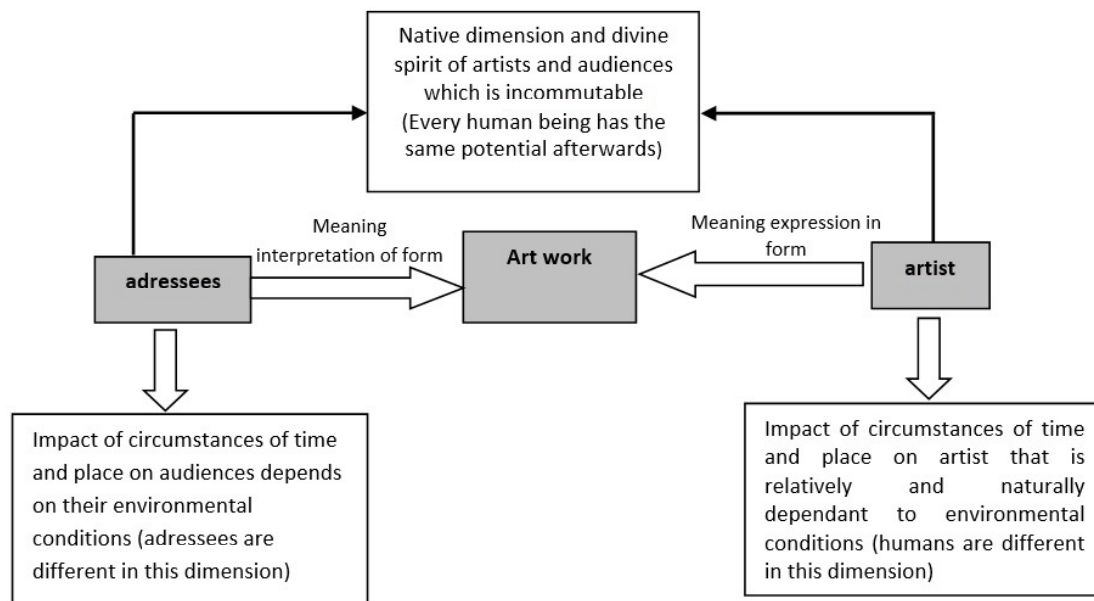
Native dimension and divine spirit of artists and audiences which is incommutable (Every human being has the same potential afterwards)

Meaning interpretation of form

Meaning expression in form

adressees

Art work

artist

Impact of circumstances of time and place on audiences depends on their environmental conditions (adressees are different in this dimension)

Impact of circumstances of time and place on artist that is relatively and naturally dependant to environmental conditions (humans are different in this dimension)